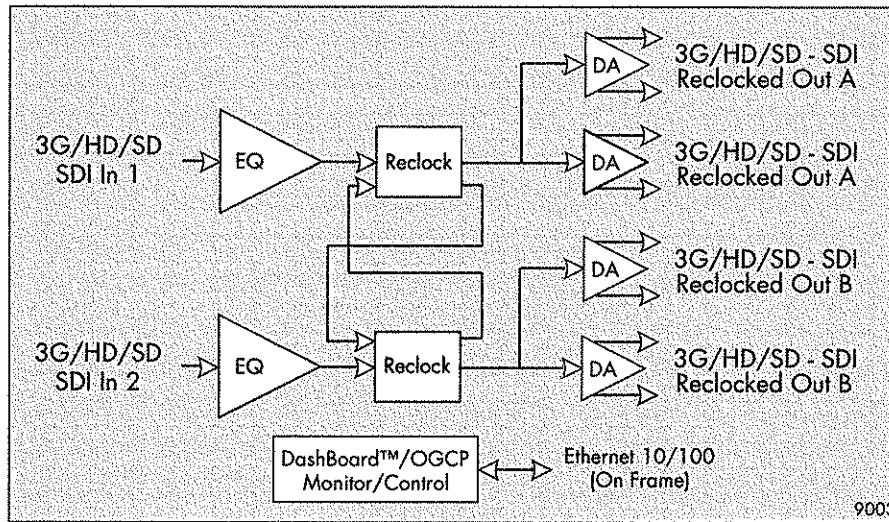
3G/HD/SD
SDI In 1

EQ

Reclock

DA

3G/HD/SD - SDI
Reclocked Out A

DA

3G/HD/SD - SDI
Reclocked Out A

DA

3G/HD/SD - SDI
Reclocked Out B

3G/HD/SD
SDI In 2

EQ

Reclock

DA

3G/HD/SD - SDI
Reclocked Out B

DashBoard™/OGCP
Monitor/Control

Ethernet 10/100
(On Frame)

900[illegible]